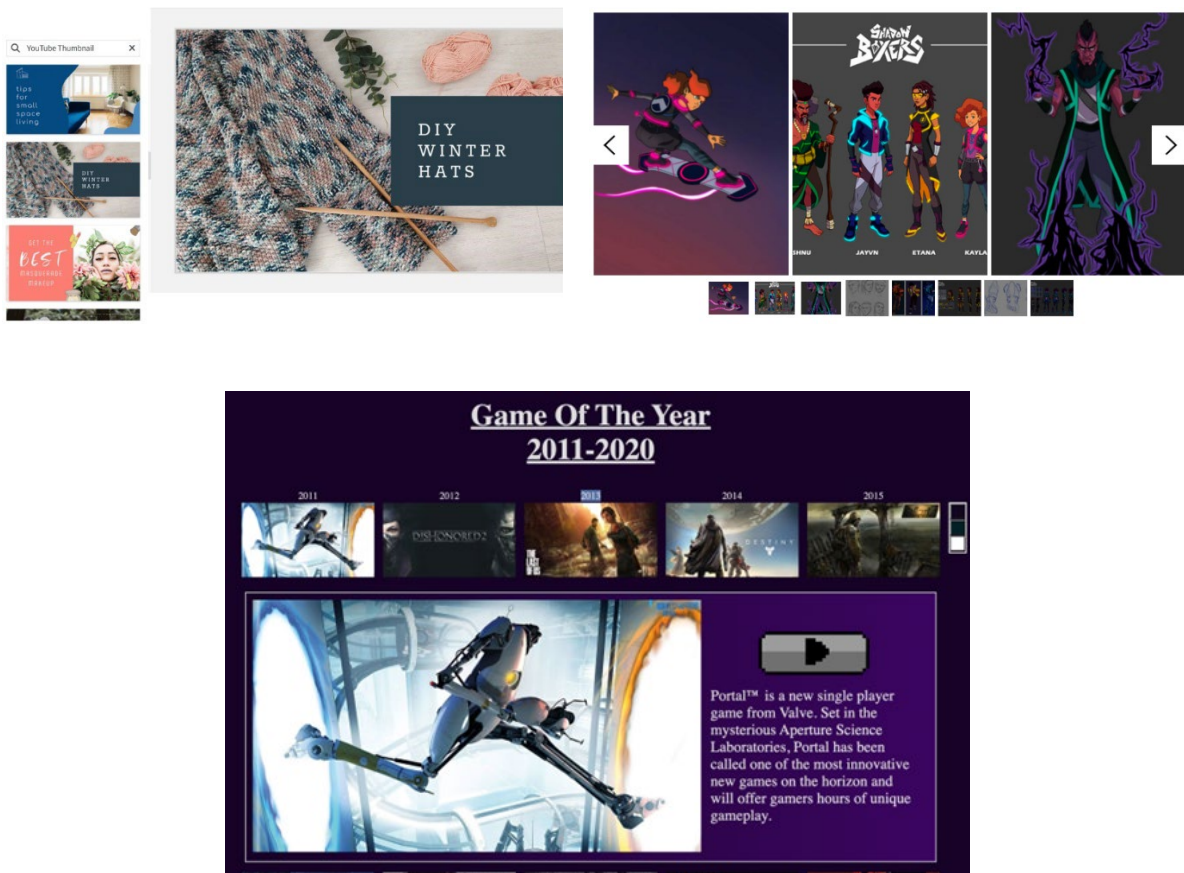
YouTube Thumbnail ×

tips for small space living

DIY WINTER HATS

GET THE BEST MASCARA MAKEUP

DIY WINTER HATS

SHADOW BOXERS

SHNU JAYVN ETANA KAYLA

Game Of The Year
2011-2020

2011 2012 2013 2014 2015

DISHONORED 2

DESTINY

Portal™ is a new single player game from Valve. Set in the mysterious Aperture Science Laboratories, Portal has been called one of the most innovative new games on the horizon and will offer gamers hours of unique gameplay.